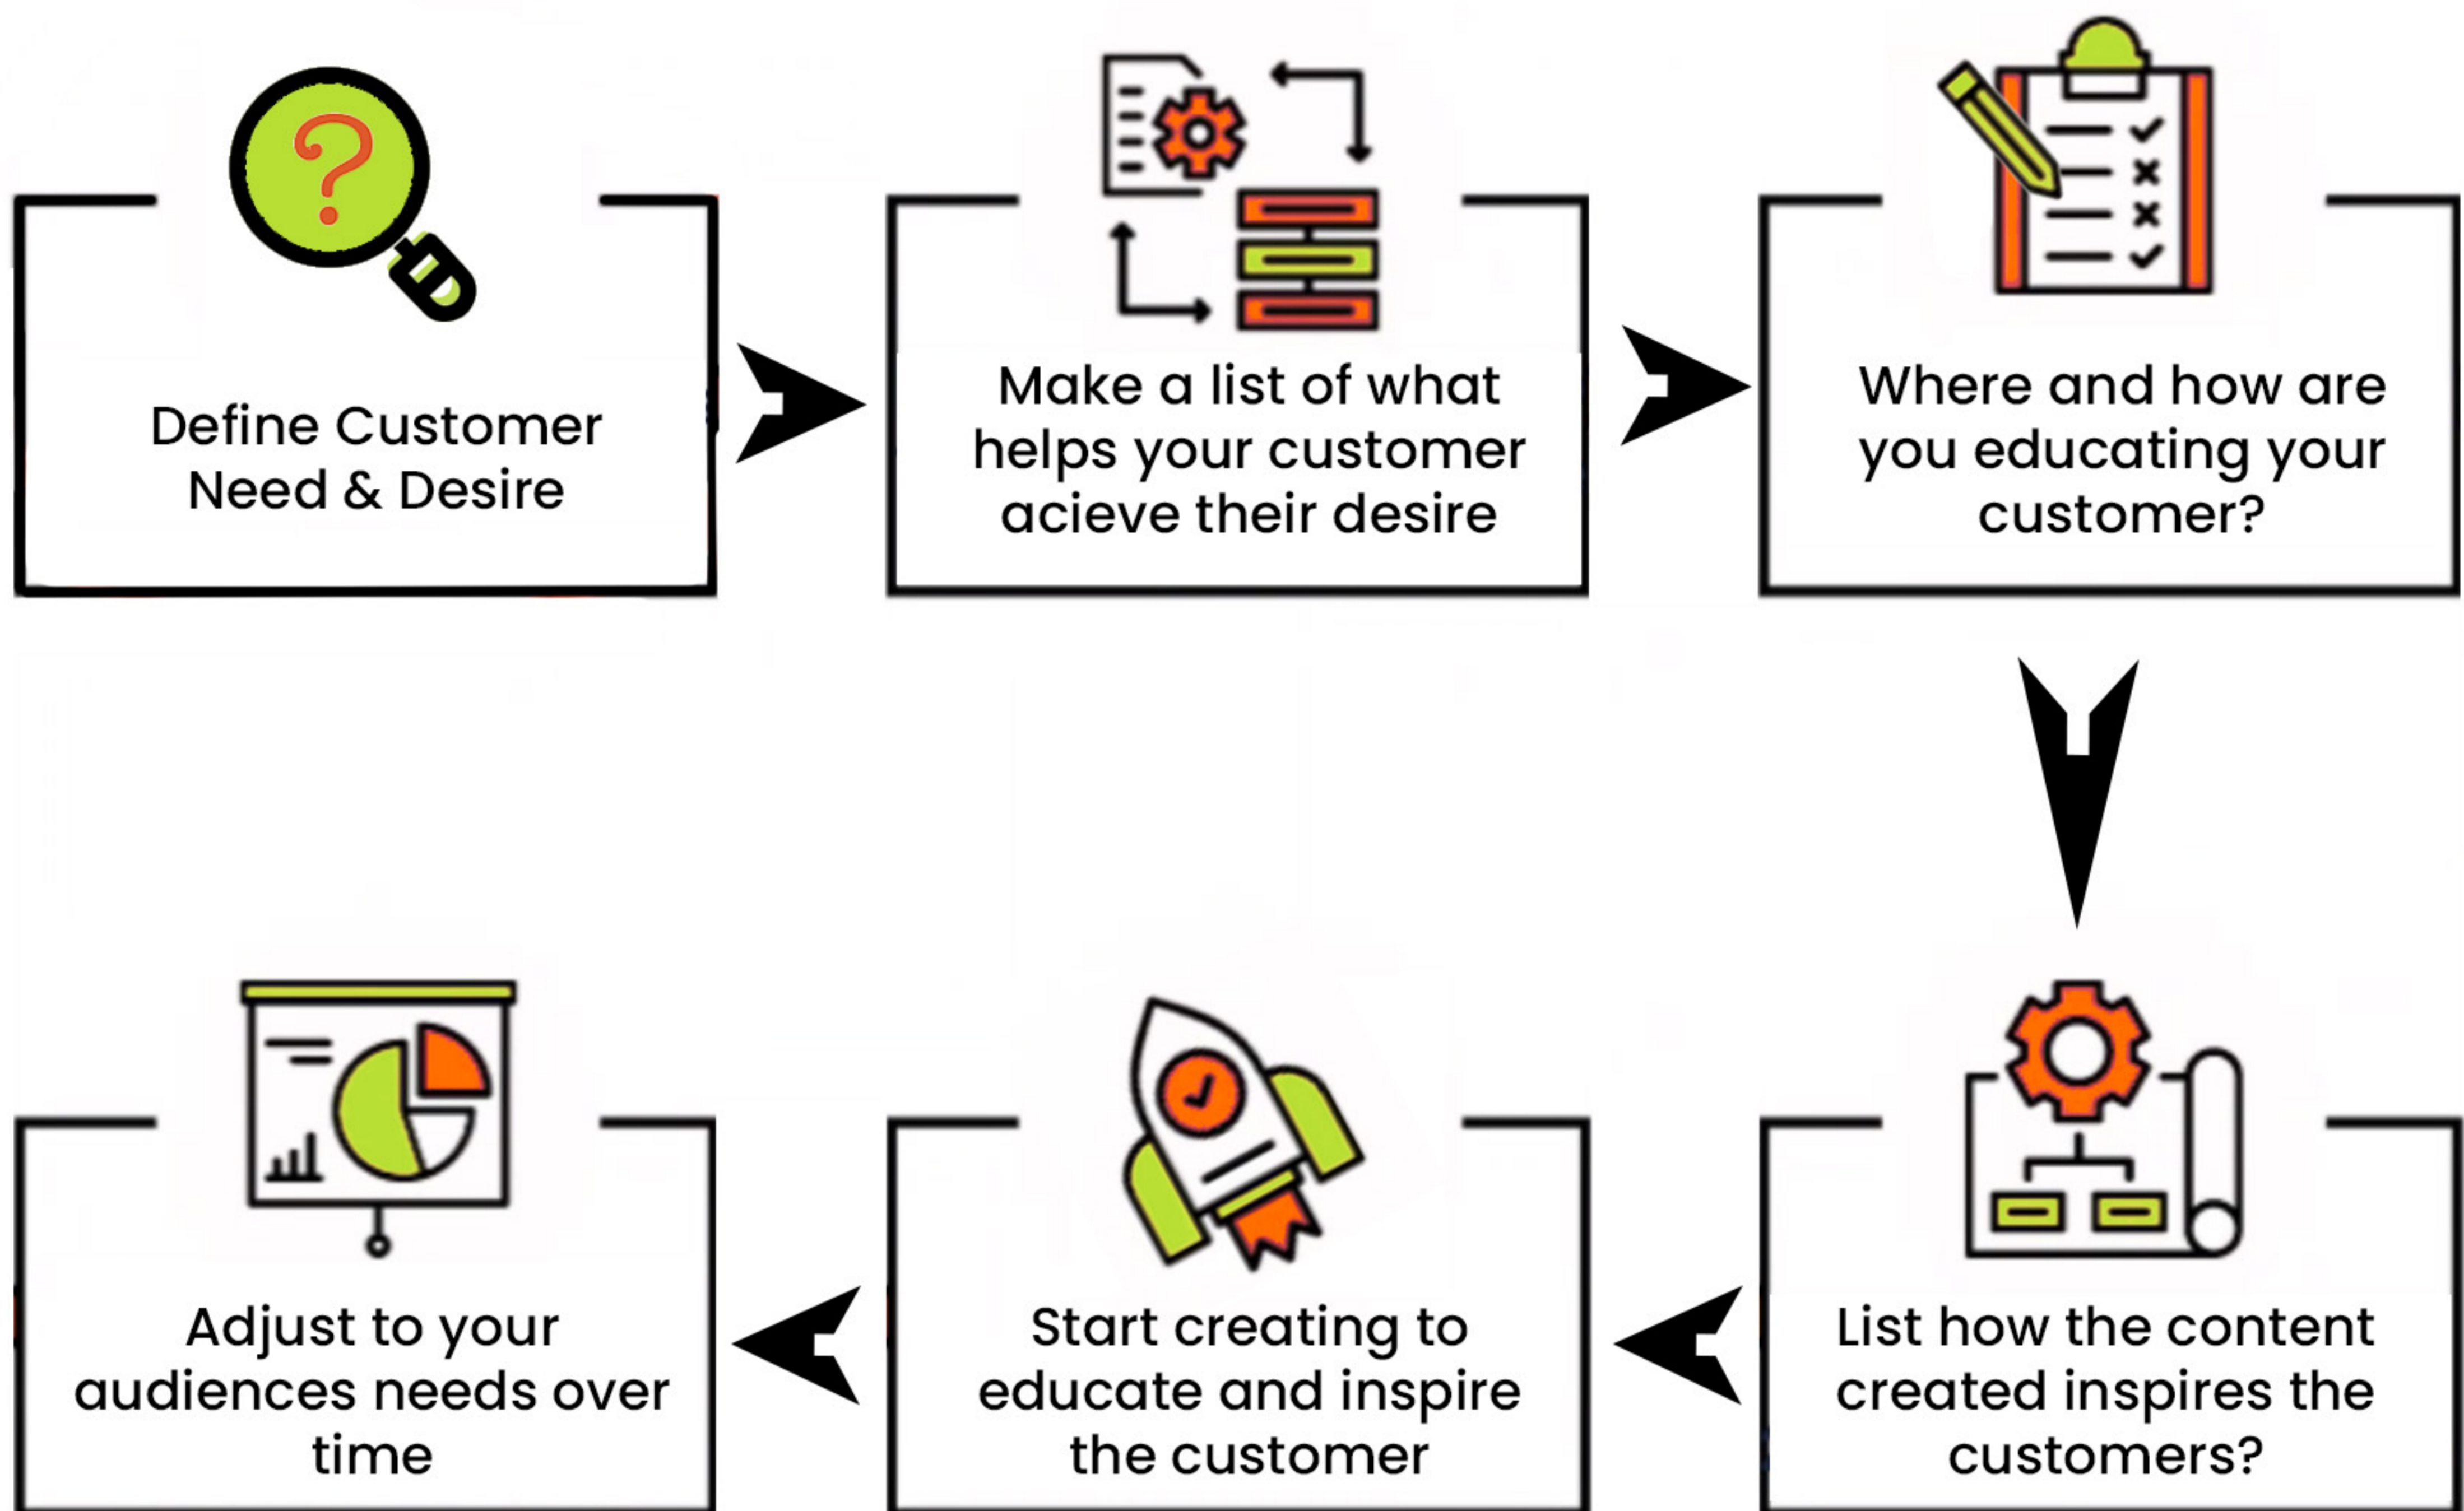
Define Customer Need & Desire

Make a list of what helps your customer acieve their desire

Where and how are you educating your customer?

List how the content created inspires the customers?

Start creating to educate and inspire the customer

Adjust to your audiences needs over time